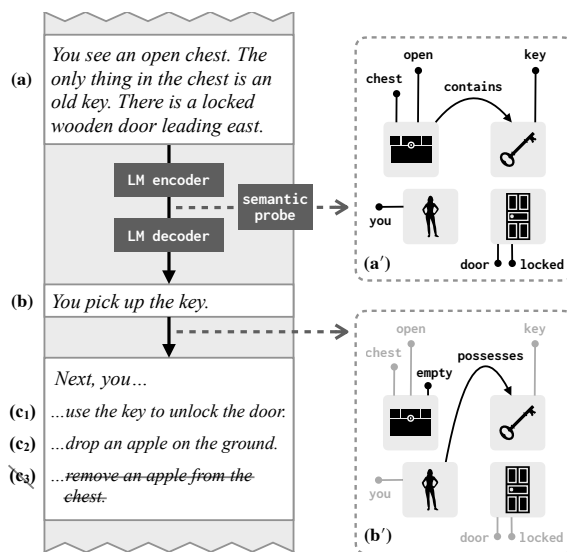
(a) You see an open chest. The only thing in the chest is an old key. There is a locked wooden door leading east.

LM encoder

semantic probe

LM decoder

(b) You pick up the key.

Next, you...

(c₁) ...use the key to unlock the door.

(c₂) ...drop an apple on the ground.

(c₃) ...~~remove an apple from the chest.~~

chest

open

contains

key

you

(a′)

door

locked

open

key

chest

empty

possesses

you

(b′)

door

locked